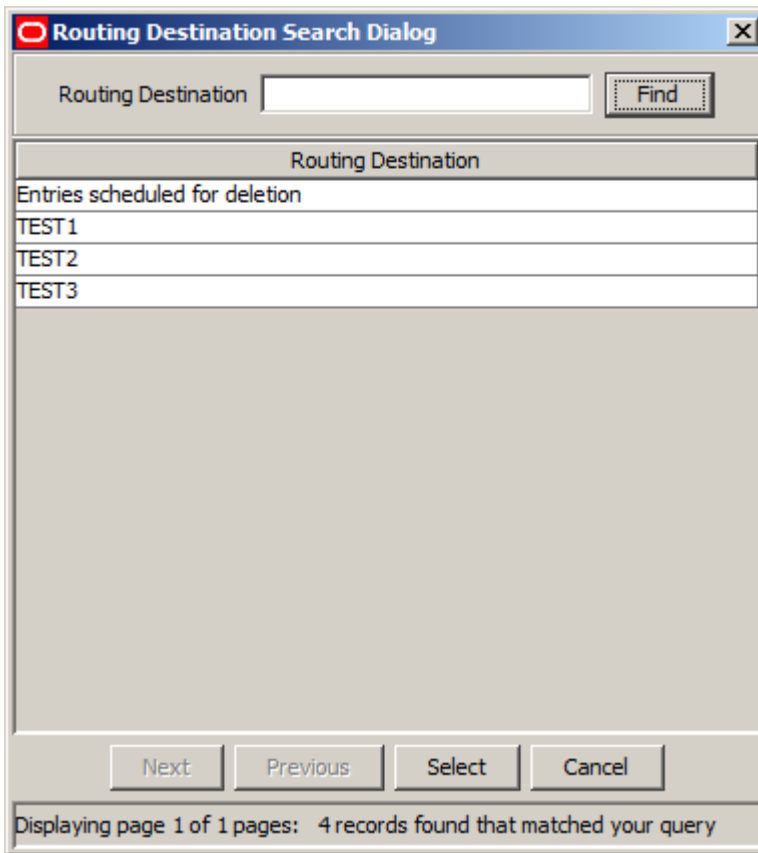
Routing Destination Search Dialog

Routing Destination

Find

| Routing Destination |
|---|
| Entries scheduled for deletion |
| TEST1 |
| TEST2 |
| TEST3 |

Next Previous Select Cancel

Displaying page 1 of 1 pages: 4 records found that matched your query